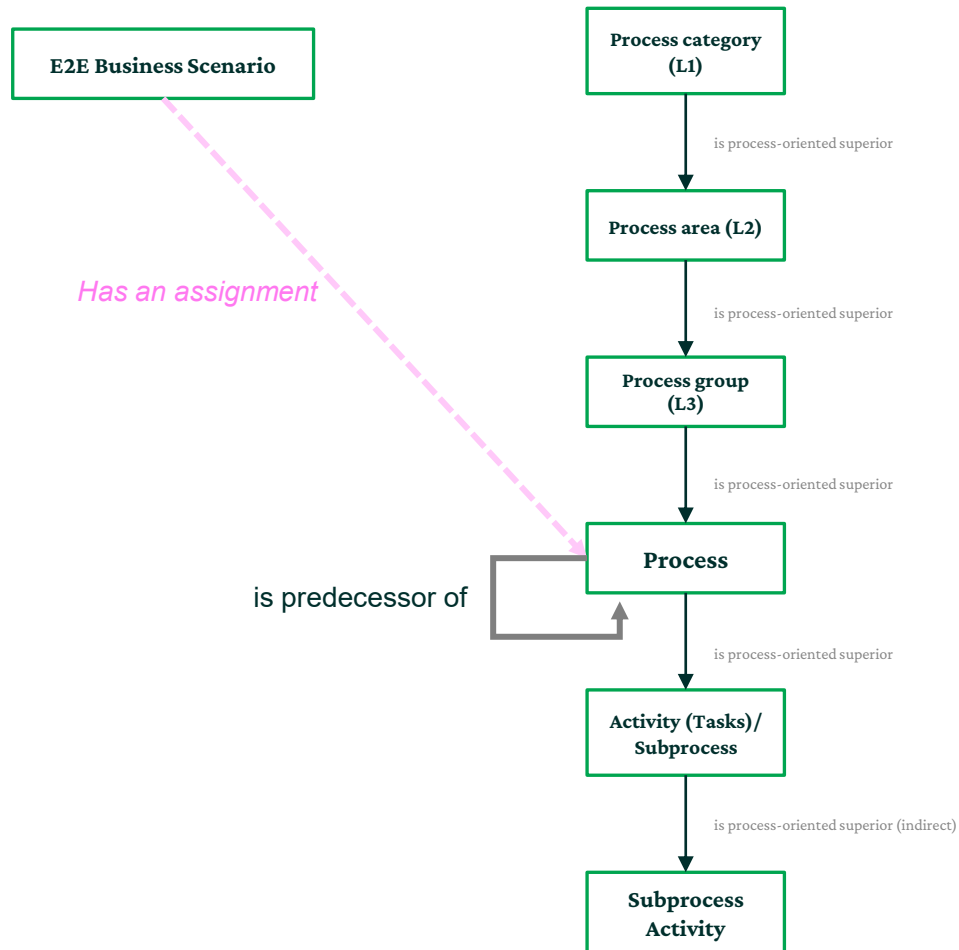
E2E Business Scenario

Process category (L1)

is process-oriented superior

Process area (L2)

is process-oriented superior

Has an assignment

Process group (L3)

is process-oriented superior

Process

is predecessor of

is process-oriented superior

Activity (Tasks)/ Subprocess

is process-oriented superior (indirect)

Subprocess Activity